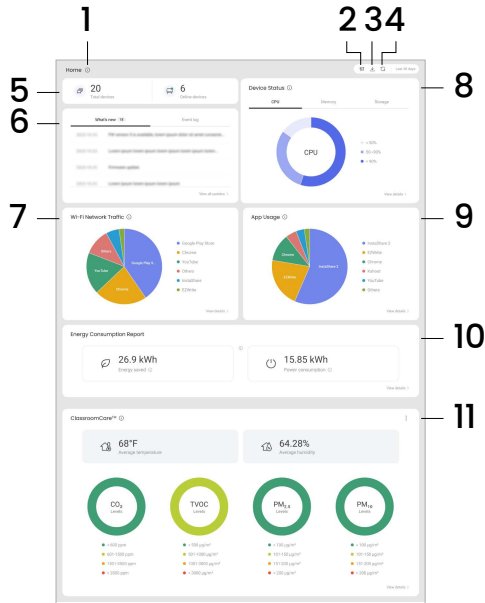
1

2 3 4

Home ⓘ

Last 30 days

5

20
Total devices

6
Offline devices

6

What's new 14

Event log

View all updates >

8

Device Status ⓘ

CPU

Memory

Storage

CPU

< 50%

50–80%

> 80%

View details >

7

Wi-Fi Network Traffic ⓘ

Google Play Store

Chrome

YouTube

Others

InstaShare

EZWrite

View details >

9

App Usage ⓘ

InstaShare 2

EZWrite

Chrome

Kahoot

YouTube

Others

View details >

10

Energy Consumption Report

26.9 kWh
Energy saved ⓘ

15.85 kWh
Power consumption ⓘ

View details >

11

ClassroomCare™ ⓘ

68°F
Average temperature

64.28%
Average humidity

$CO_2$
Levels

TVOC
Levels

$PM_{2.5}$
Levels

$PM_{10}$
Levels

View details >